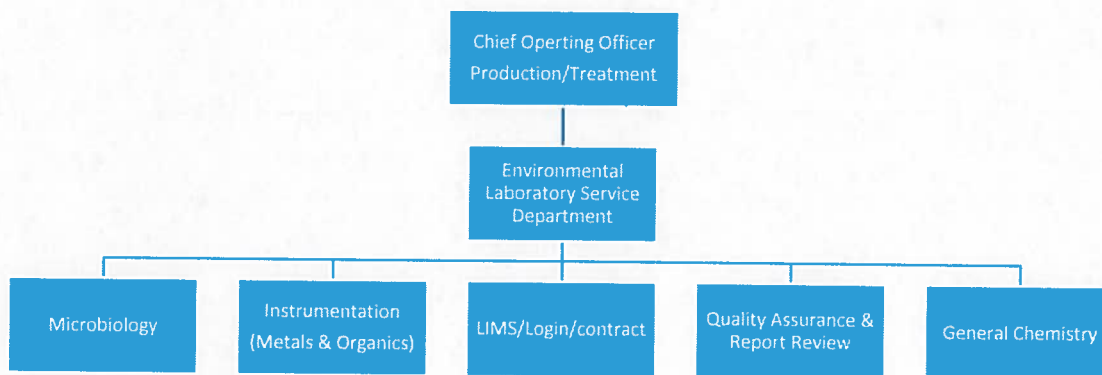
Chief Operting Officer
Production/Treatment

Environmental
Laboratory Service
Department

Microbiology

Instrumentation
(Metals & Organics)

LIMS/Login/contract

Quality Assurance &
Report Review

General Chemistry